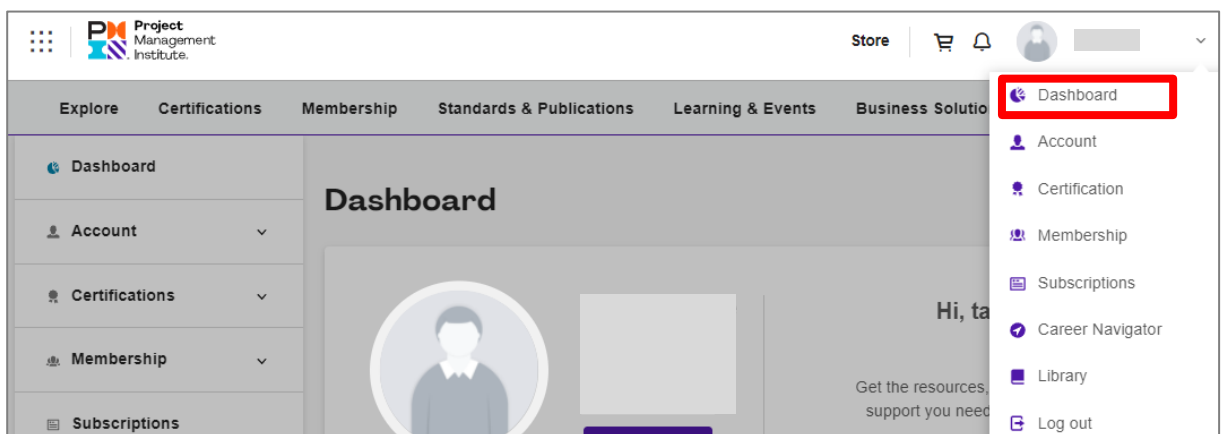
PMI Project Management Institute.

Store

Explore Certifications Membership Standards & Publications Learning & Events Business Solutio

Dashboard
Account
Certifications
Membership
Subscriptions

Dashboard

Hi, ta

Get the resources, support you need

Dashboard
Account
Certification
Membership
Subscriptions
Career Navigator
Library
Log out